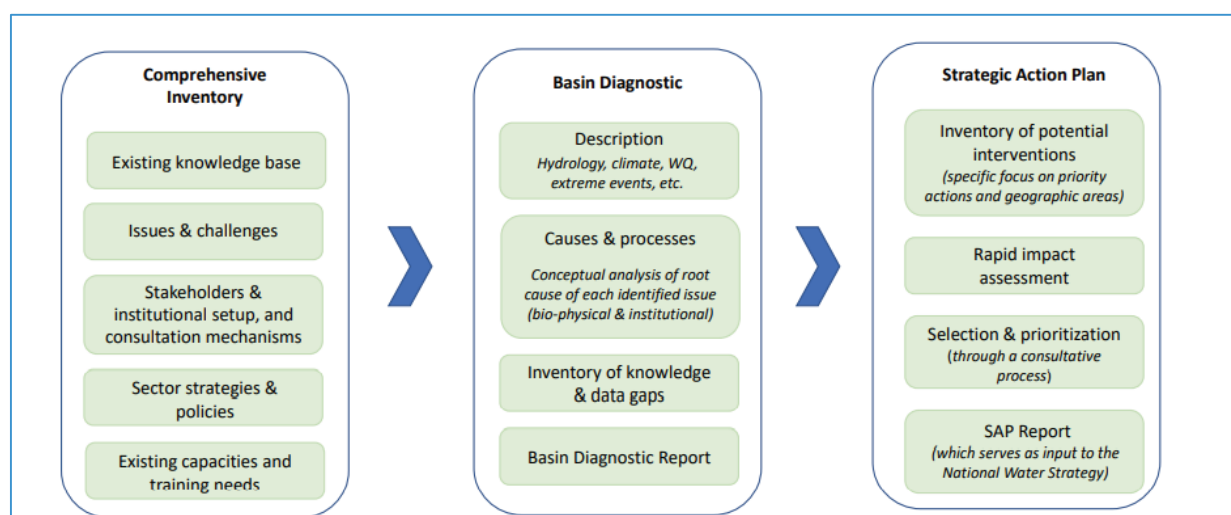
Comprehensive Inventory

Existing knowledge base

Issues & challenges

Stakeholders & institutional setup, and consultation mechanisms

Sector strategies & policies

Existing capacities and training needs

Basin Diagnostic

Description
Hydrology, climate, WQ, extreme events, etc.

Causes & processes
Conceptual analysis of root cause of each identified issue (bio-physical & institutional)

Inventory of knowledge & data gaps

Basin Diagnostic Report

Strategic Action Plan

Inventory of potential interventions
(specific focus on priority actions and geographic areas)

Rapid impact assessment

Selection & prioritization
(through a consultative process)

SAP Report
(which serves as input to the National Water Strategy)